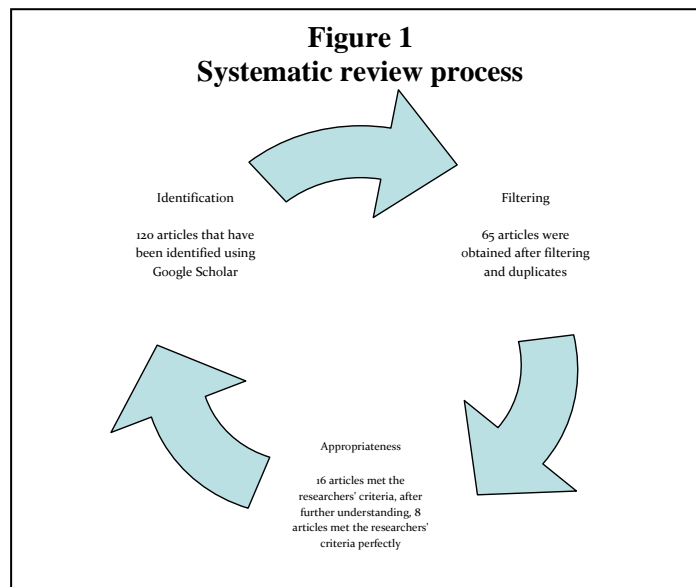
**Figure 1**
**Systematic review process**

Identification

120 articles that have been identified using Google Scholar

Filtering

65 articles were obtained after filtering and duplicates

Appropriateness

16 articles met the researchers' criteria, after further understanding, 8 articles met the researchers' criteria perfectly